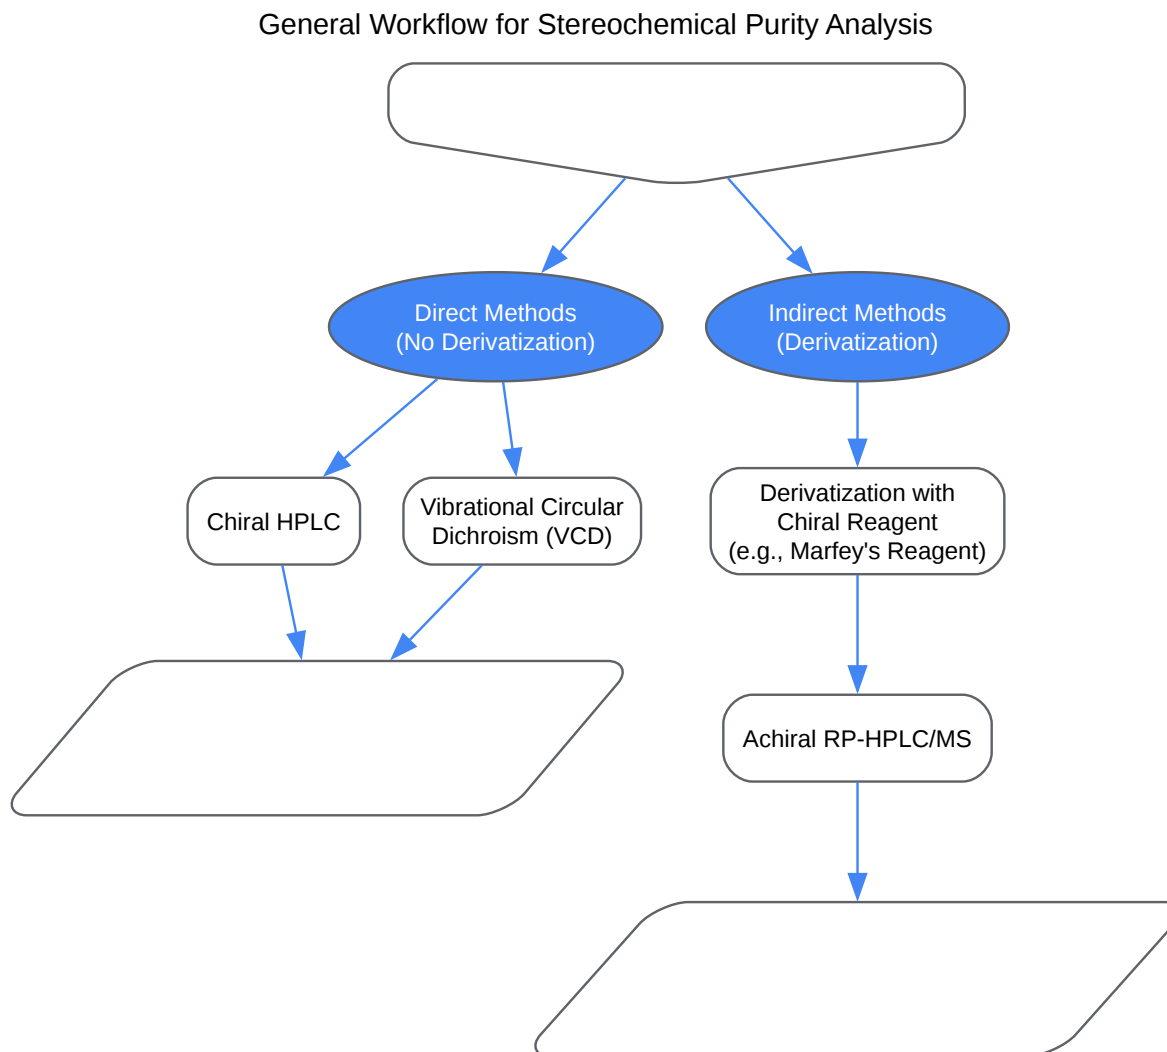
General Workflow for Stereochemical Purity Analysis

Direct Methods
(No Derivatization)

Indirect Methods
(Derivatization)

Chiral HPLC

Vibrational Circular Dichroism (VCD)

Derivatization with Chiral Reagent
(e.g., Marfey's Reagent)

Achiral RP-HPLC/MS